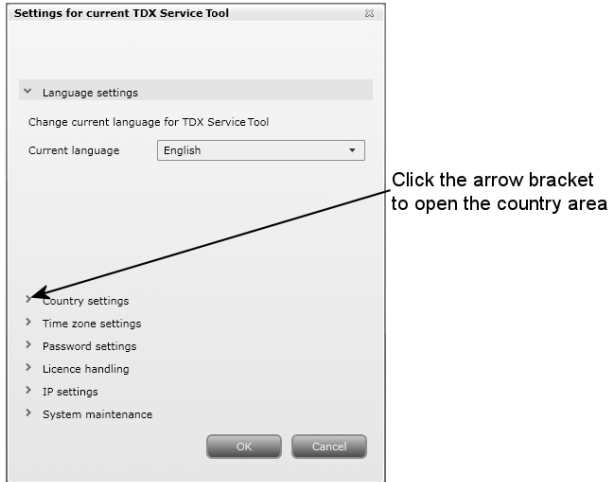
Settings for current TDX Service Tool

Language settings

Change current language for TDX Service Tool

Current language English

Click the arrow bracket to open the country area

Country settings

Time zone settings

Password settings

Licence handling

IP settings

System maintenance

OK Cancel